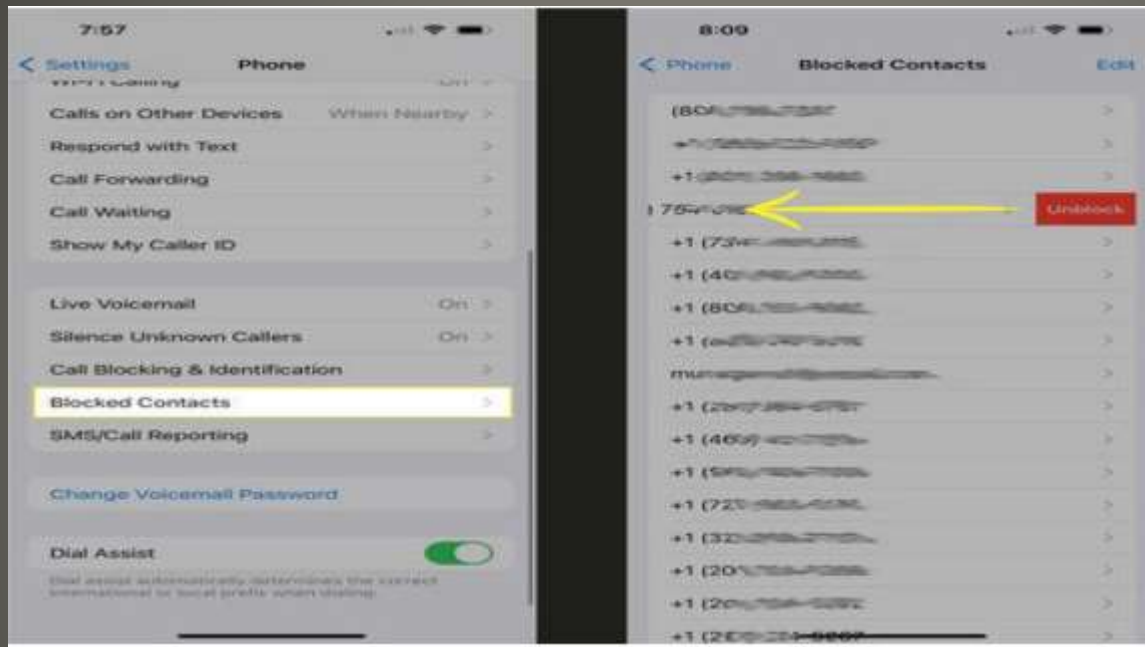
7:57

< Settings Phone

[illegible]

Calls on Other Devices When Nearby >

Respond with Text >

Call Forwarding >

Call Waiting >

Show My Caller ID >

Live Voicemail On >

Silence Unknown Callers On >

Call Blocking & Identification >

Blocked Contacts >

SMS/Call Reporting >

Change Voicemail Password

Dial Assist

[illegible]

8:09

< Phone Blocked Contacts Edit

(80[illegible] >

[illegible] >

+1 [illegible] >

1 754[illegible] Unblock

+1 (73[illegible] >

+1 (40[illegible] >

+1 (80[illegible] >

+1 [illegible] >

mu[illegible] >

+1 (2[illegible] >

+1 (46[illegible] >

+1 (5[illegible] >

+1 (72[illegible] >

+1 (32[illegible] >

+1 (20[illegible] >

+1 (20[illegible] >

+1 (2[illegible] >